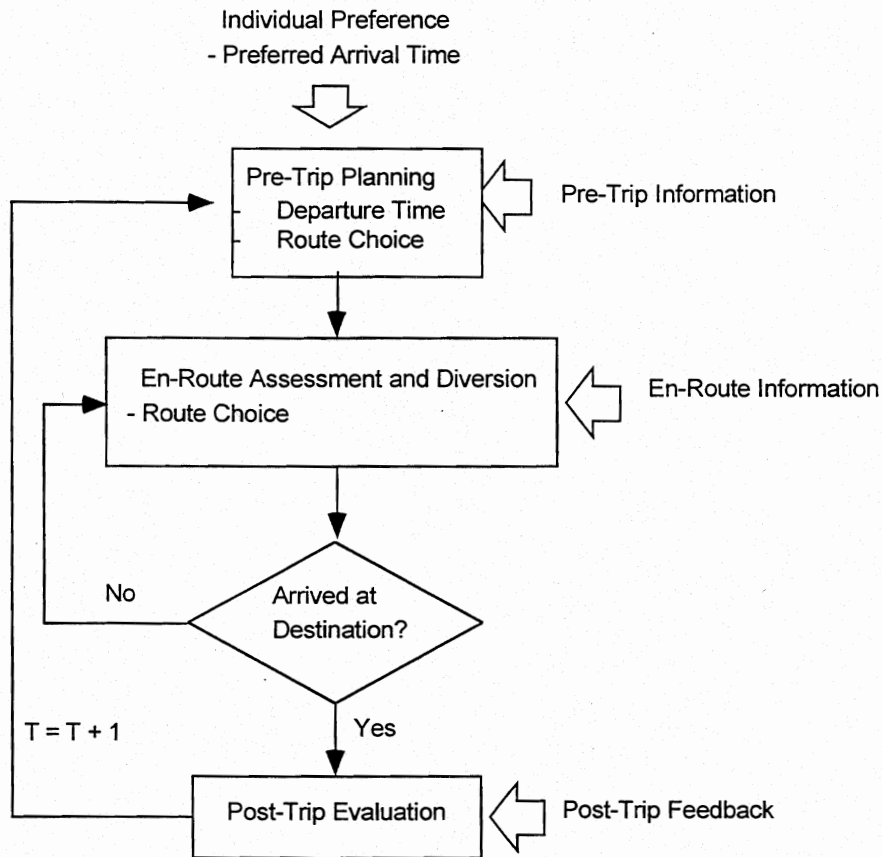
Individual Preference
- Preferred Arrival Time

Pre-Trip Planning
- Departure Time
- Route Choice

Pre-Trip Information

En-Route Assessment and Diversion
- Route Choice

En-Route Information

No

Arrived at Destination?

Yes

T = T + 1

Post-Trip Evaluation

Post-Trip Feedback